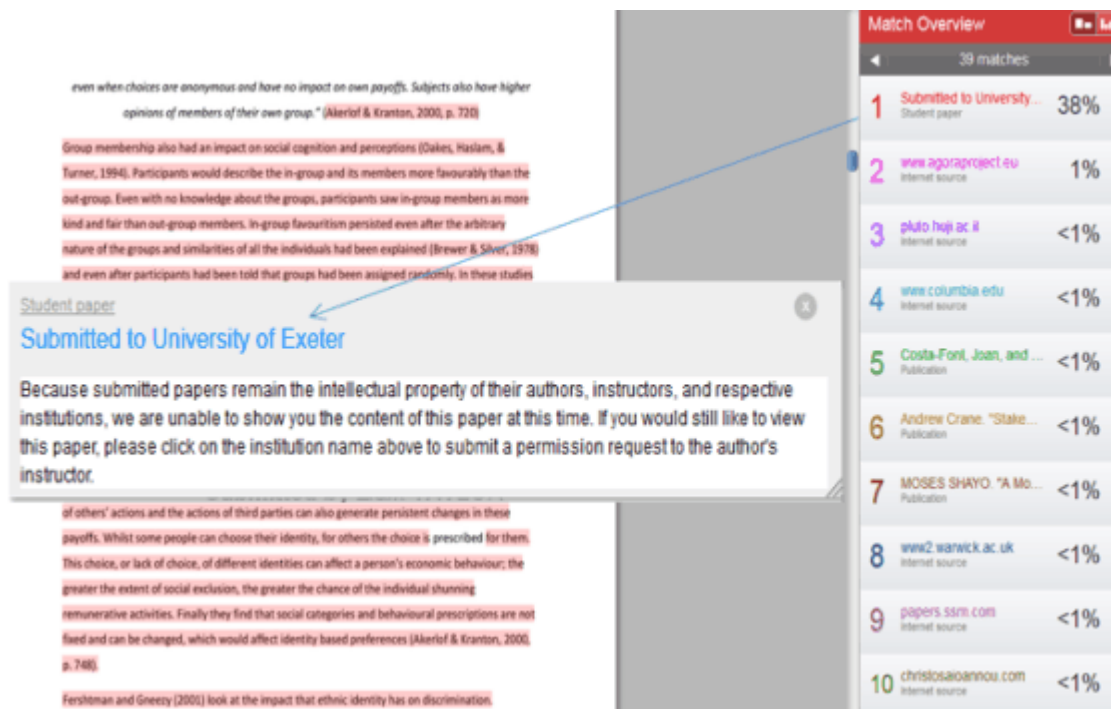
even when choices are anonymous and have no impact on own payoffs. Subjects also have higher opinions of members of their own group." (Akerlof & Kranton, 2000, p. 720)

Group membership also had an impact on social cognition and perceptions (Oakes, Haslam, & Turner, 1994). Participants would describe the in-group and its members more favourably than the out-group. Even with no knowledge about the groups, participants saw in-group members as more kind and fair than out-group members. In-group favouritism persisted even after the arbitrary nature of the groups and similarities of all the individuals had been explained (Brewer & Silver, 1978) and even after participants had been told that groups had been assigned randomly. In these studies

Student paper

Submitted to University of Exeter

Because submitted papers remain the intellectual property of their authors, instructors, and respective institutions, we are unable to show you the content of this paper at this time. If you would still like to view this paper, please click on the institution name above to submit a permission request to the author's instructor.

of others' actions and the actions of third parties can also generate persistent changes in these payoffs. Whilst some people can choose their identity, for others the choice is prescribed for them. This choice, or lack of choice, of different identities can affect a person's economic behaviour; the greater the extent of social exclusion, the greater the chance of the individual shunning remunerative activities. Finally they find that social categories and behavioural prescriptions are not fixed and can be changed, which would affect identity based preferences (Akerlof & Kranton, 2000, p. 748).

Fershtman and Gneezy (2001) look at the impact that ethnic identity has on discrimination.

Match Overview

39 matches

| | | |
|---|---|---|
| 1 | Submitted to University... Student paper | 38% |
| 2 | www.agoraproject.eu Internet source | 1% |
| 3 | pluto.huji.ac.il Internet source | <1% |
| 4 | www.columbia.edu Internet source | <1% |
| 5 | Costa-Font, Joan, and ... Publication | <1% |
| 6 | Andrew Crane. "Stake... Publication | <1% |
| 7 | MOSES SHAYO. "A Mo... Publication | <1% |
| 8 | www2.warwick.ac.uk Internet source | <1% |
| 9 | papers.ssrn.com Internet source | <1% |
| 10 | christosaioannou.com Internet source | <1% |